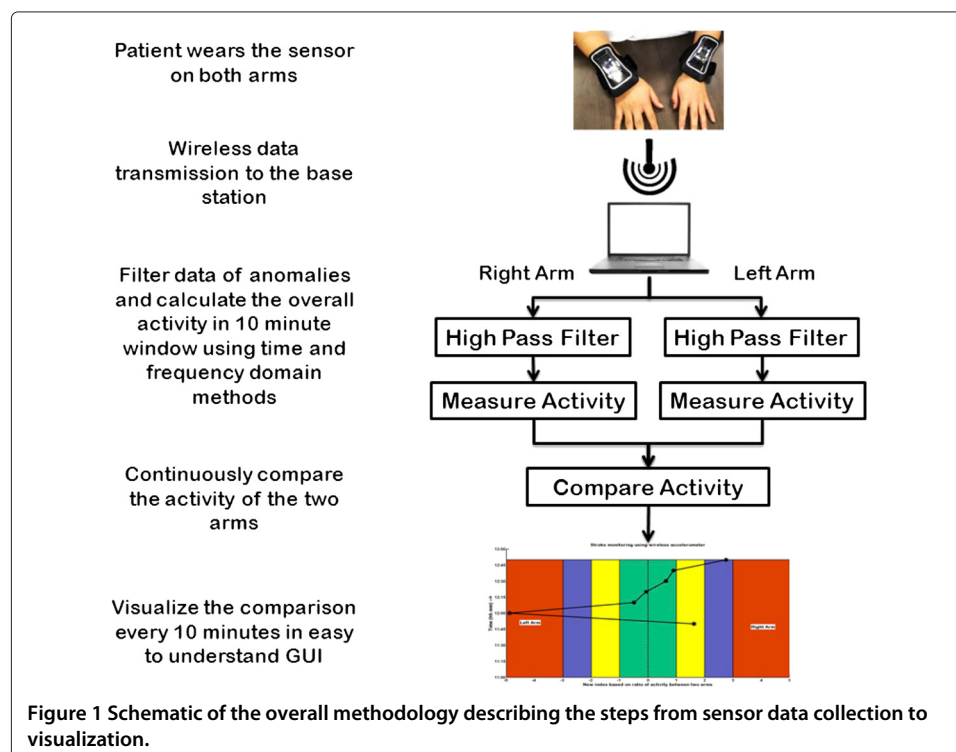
Patient wears the sensor on both arms

Wireless data transmission to the base station

Filter data of anomalies and calculate the overall activity in 10 minute window using time and frequency domain methods

Continuously compare the activity of the two arms

Visualize the comparison every 10 minutes in easy to understand GUI

Right Arm

Left Arm

High Pass Filter

High Pass Filter

Measure Activity

Measure Activity

Compare Activity

Stroke monitoring using wireless accelerometer

Left Arm

Right Arm

New index based on ratio of activity between two arms

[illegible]

**Figure 1 Schematic of the overall methodology describing the steps from sensor data collection to visualization.**